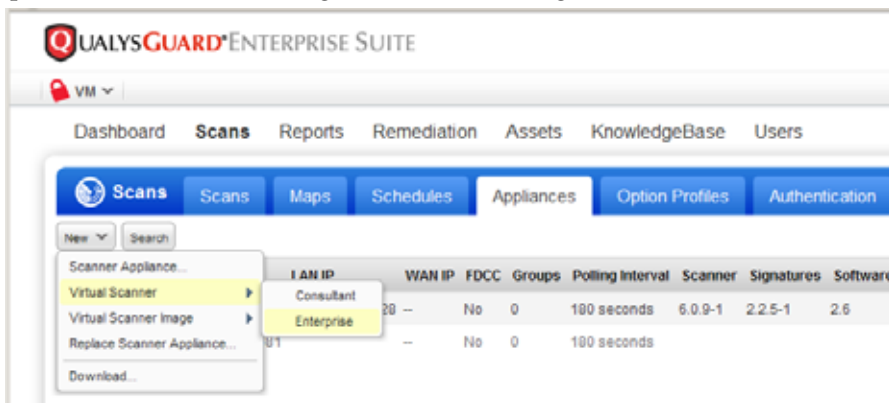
QUALYSGUARD® ENTERPRISE SUITE

VM

Dashboard Scans Reports Remediation Assets KnowledgeBase Users

Scans Scans Maps Schedules Appliances Option Profiles Authentication

New Search

Scanner Appliance...
Virtual Scanner
Virtual Scanner Image
Replace Scanner Appliance...
Download...

Consultant
Enterprise

| LAN IP | WAN IP | FDCC | Groups | Polling Interval | Scanner | Signatures | Software |
|---|---|---|---|---|---|---|---|
| 28 | -- | No | 0 | 180 seconds | 6.0.9-1 | 2.2.5-1 | 2.6 |
| 01 | -- | No | 0 | 180 seconds | | | |